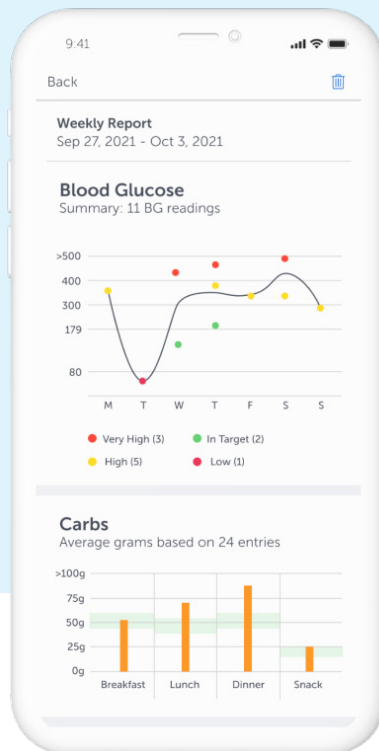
9:41

Back

Weekly Report
Sep 27, 2021 - Oct 3, 2021

Blood Glucose
Summary: 11 BG readings

>500
400
300
179
80

M T W T F S S

Very High (3)
In Target (2)
High (5)
Low (1)

Carbs
Average grams based on 24 entries

>100g
75g
50g
25g
0g

Breakfast
Lunch
Dinner
Snack